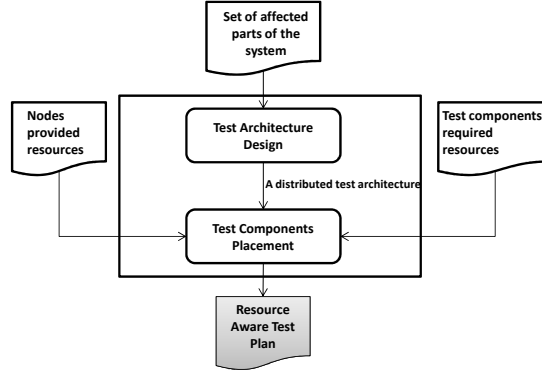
Set of affected parts of the system

Nodes provided resources

Test Architecture Design

Test components required resources

A distributed test architecture

Test Components Placement

Resource Aware Test Plan